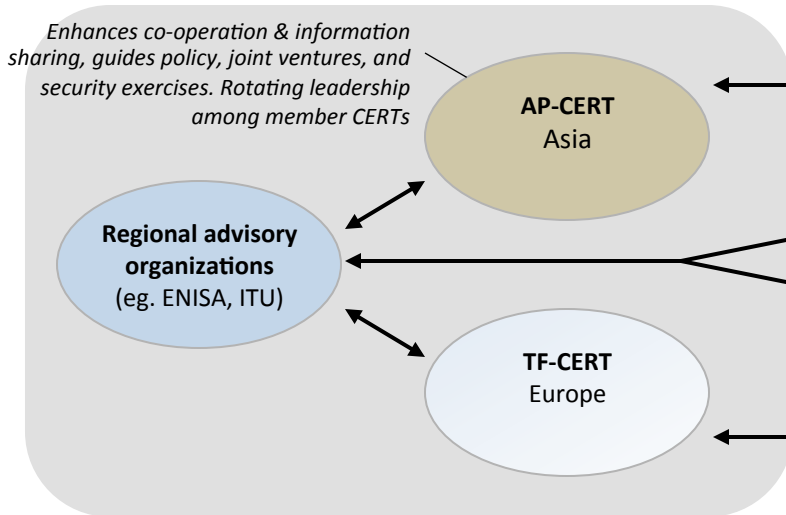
Enhances co-operation & information sharing, guides policy, joint ventures, and security exercises. Rotating leadership among member CERTs

AP-CERT
Asia

Regional advisory organizations
(eg. ENISA, ITU)

TF-CERT
Europe